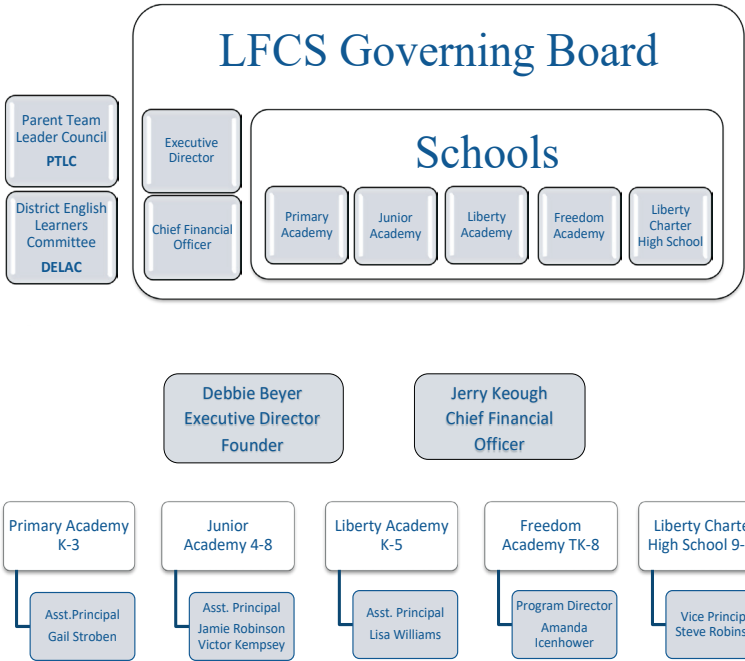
LFCS Governing Board

Parent Team Leader Council
PTLC

District English Learners Committee
DELAC

Executive Director

Chief Financial Officer

Schools

Primary Academy

Junior Academy

Liberty Academy

Freedom Academy

Liberty Charter High School

Debbie Beyer
Executive Director
Founder

Jerry Keough
Chief Financial Officer

Primary Academy K-3

Asst.Principal
Gail Stroben

Junior Academy 4-8

Asst. Principal
Jamie Robinson
Victor Kempsey

Liberty Academy K-5

Asst. Principal
Lisa Williams

Freedom Academy TK-8

Program Director
Amanda Icenhower

Liberty Charte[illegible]
High School 9-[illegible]

Vice Princip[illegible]
Steve Robins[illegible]